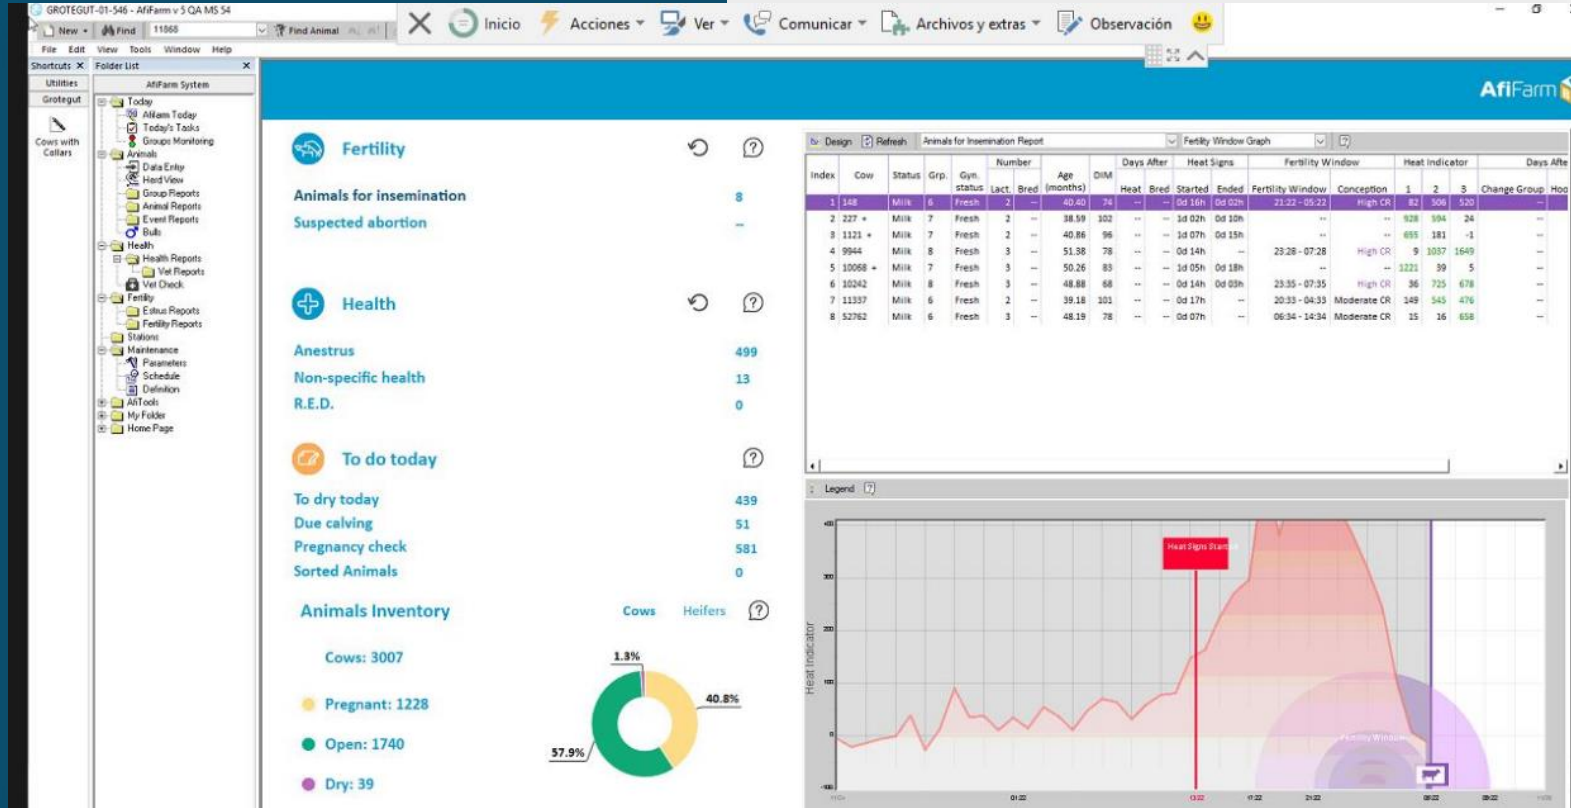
GROTEGUT-01-546 - AfiFarm v 5 QA MS 54

New Find 11868 Find Animal

File Edit View Tools Window Help

Inicio Acciones Ver Comunicar Archivos y extras Observación

Shortcuts Folder List

Utilities

Grotegut

Cows with Collars

AfiFarm System

Today
Afifarm Today
Today's Tasks
Groups Monitoring
Animals
Data Entry
Herd View
Group Reports
Animal Reports
Event Reports
Bulls
Health
Health Reports
Vet Reports
Vet Check
Fertility
Estrus Reports
Fertility Reports
Stations
Maintenance
Parameters
Schedule
Definition
AfiTools
My Folder
Home Page

AfiFarm

Fertility

Animals for insemination 8
Suspected abortion --

Health

Anestrus 499
Non-specific health 13
R.E.D. 0

To do today

To dry today 439
Due calving 51
Pregnancy check 581
Sorted Animals 0

Animals Inventory Cows Heifers

Cows: 3007

Pregnant: 1228

Open: 1740

Dry: 39

1.3%
40.8%
57.9%

Design Refresh Animals for Insemination Report Fertility Window Graph

| Index | Cow | Status | Grp. | Gyn. status | Number Lact. | Number Bred | Age (months) | DIM | Days After Heat | Days After Bred | Heat Signs Started | Heat Signs Ended | Fertility Window | Conception | Heat Indicator 1 | 2 | 3 | Change Group | Hoo |
|---|---|---|---|---|---|---|---|---|---|---|---|---|---|---|---|---|---|---|---|
| 1 | 148 | Milk | 6 | Fresh | 2 | -- | 40.40 | 74 | -- | -- | 0d 16h | 0d 02h | 21:22 - 05:22 | High CR | 82 | 506 | 520 | -- | |
| 2 | 227 + | Milk | 7 | Fresh | 2 | -- | 38.59 | 102 | -- | -- | 1d 02h | 0d 10h | -- | -- | 928 | 594 | 24 | -- | |
| 3 | 1121 + | Milk | 7 | Fresh | 2 | -- | 40.86 | 96 | -- | -- | 1d 07h | 0d 15h | -- | -- | 655 | 181 | -1 | -- | |
| 4 | 9944 | Milk | 8 | Fresh | 3 | -- | 51.38 | 78 | -- | -- | 0d 14h | -- | 23:28 - 07:28 | High CR | 9 | 1037 | 1649 | -- | |
| 5 | 10068 + | Milk | 7 | Fresh | 3 | -- | 50.26 | 83 | -- | -- | 1d 05h | 0d 18h | -- | -- | 1221 | 39 | 5 | -- | |
| 6 | 10242 | Milk | 8 | Fresh | 3 | -- | 48.88 | 68 | -- | -- | 0d 14h | 0d 03h | 23:35 - 07:35 | High CR | 36 | 725 | 678 | -- | |
| 7 | 11337 | Milk | 6 | Fresh | 2 | -- | 39.18 | 101 | -- | -- | 0d 17h | -- | 20:33 - 04:33 | Moderate CR | 149 | 545 | 476 | -- | |
| 8 | 52762 | Milk | 6 | Fresh | 3 | -- | 48.19 | 78 | -- | -- | 0d 07h | -- | 06:34 - 14:34 | Moderate CR | 15 | 16 | 658 | -- | |

Legend

Heat Indicator

Heat Signs Start

Fertility Window

400
300
200
100
0
-100